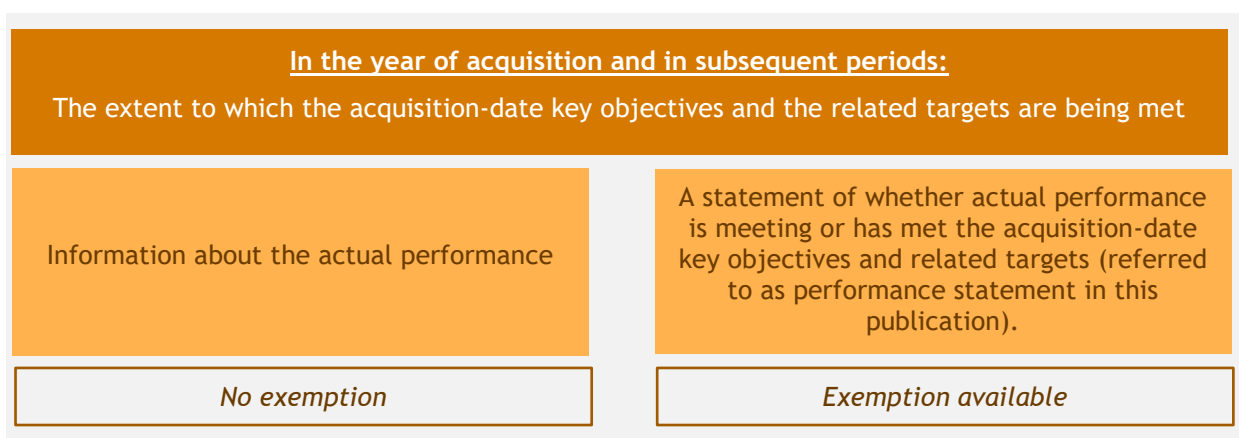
In the year of acquisition and in subsequent periods:

The extent to which the acquisition-date key objectives and the related targets are being met

Information about the actual performance

A statement of whether actual performance is meeting or has met the acquisition-date key objectives and related targets (referred to as performance statement in this publication).

No exemption

Exemption available